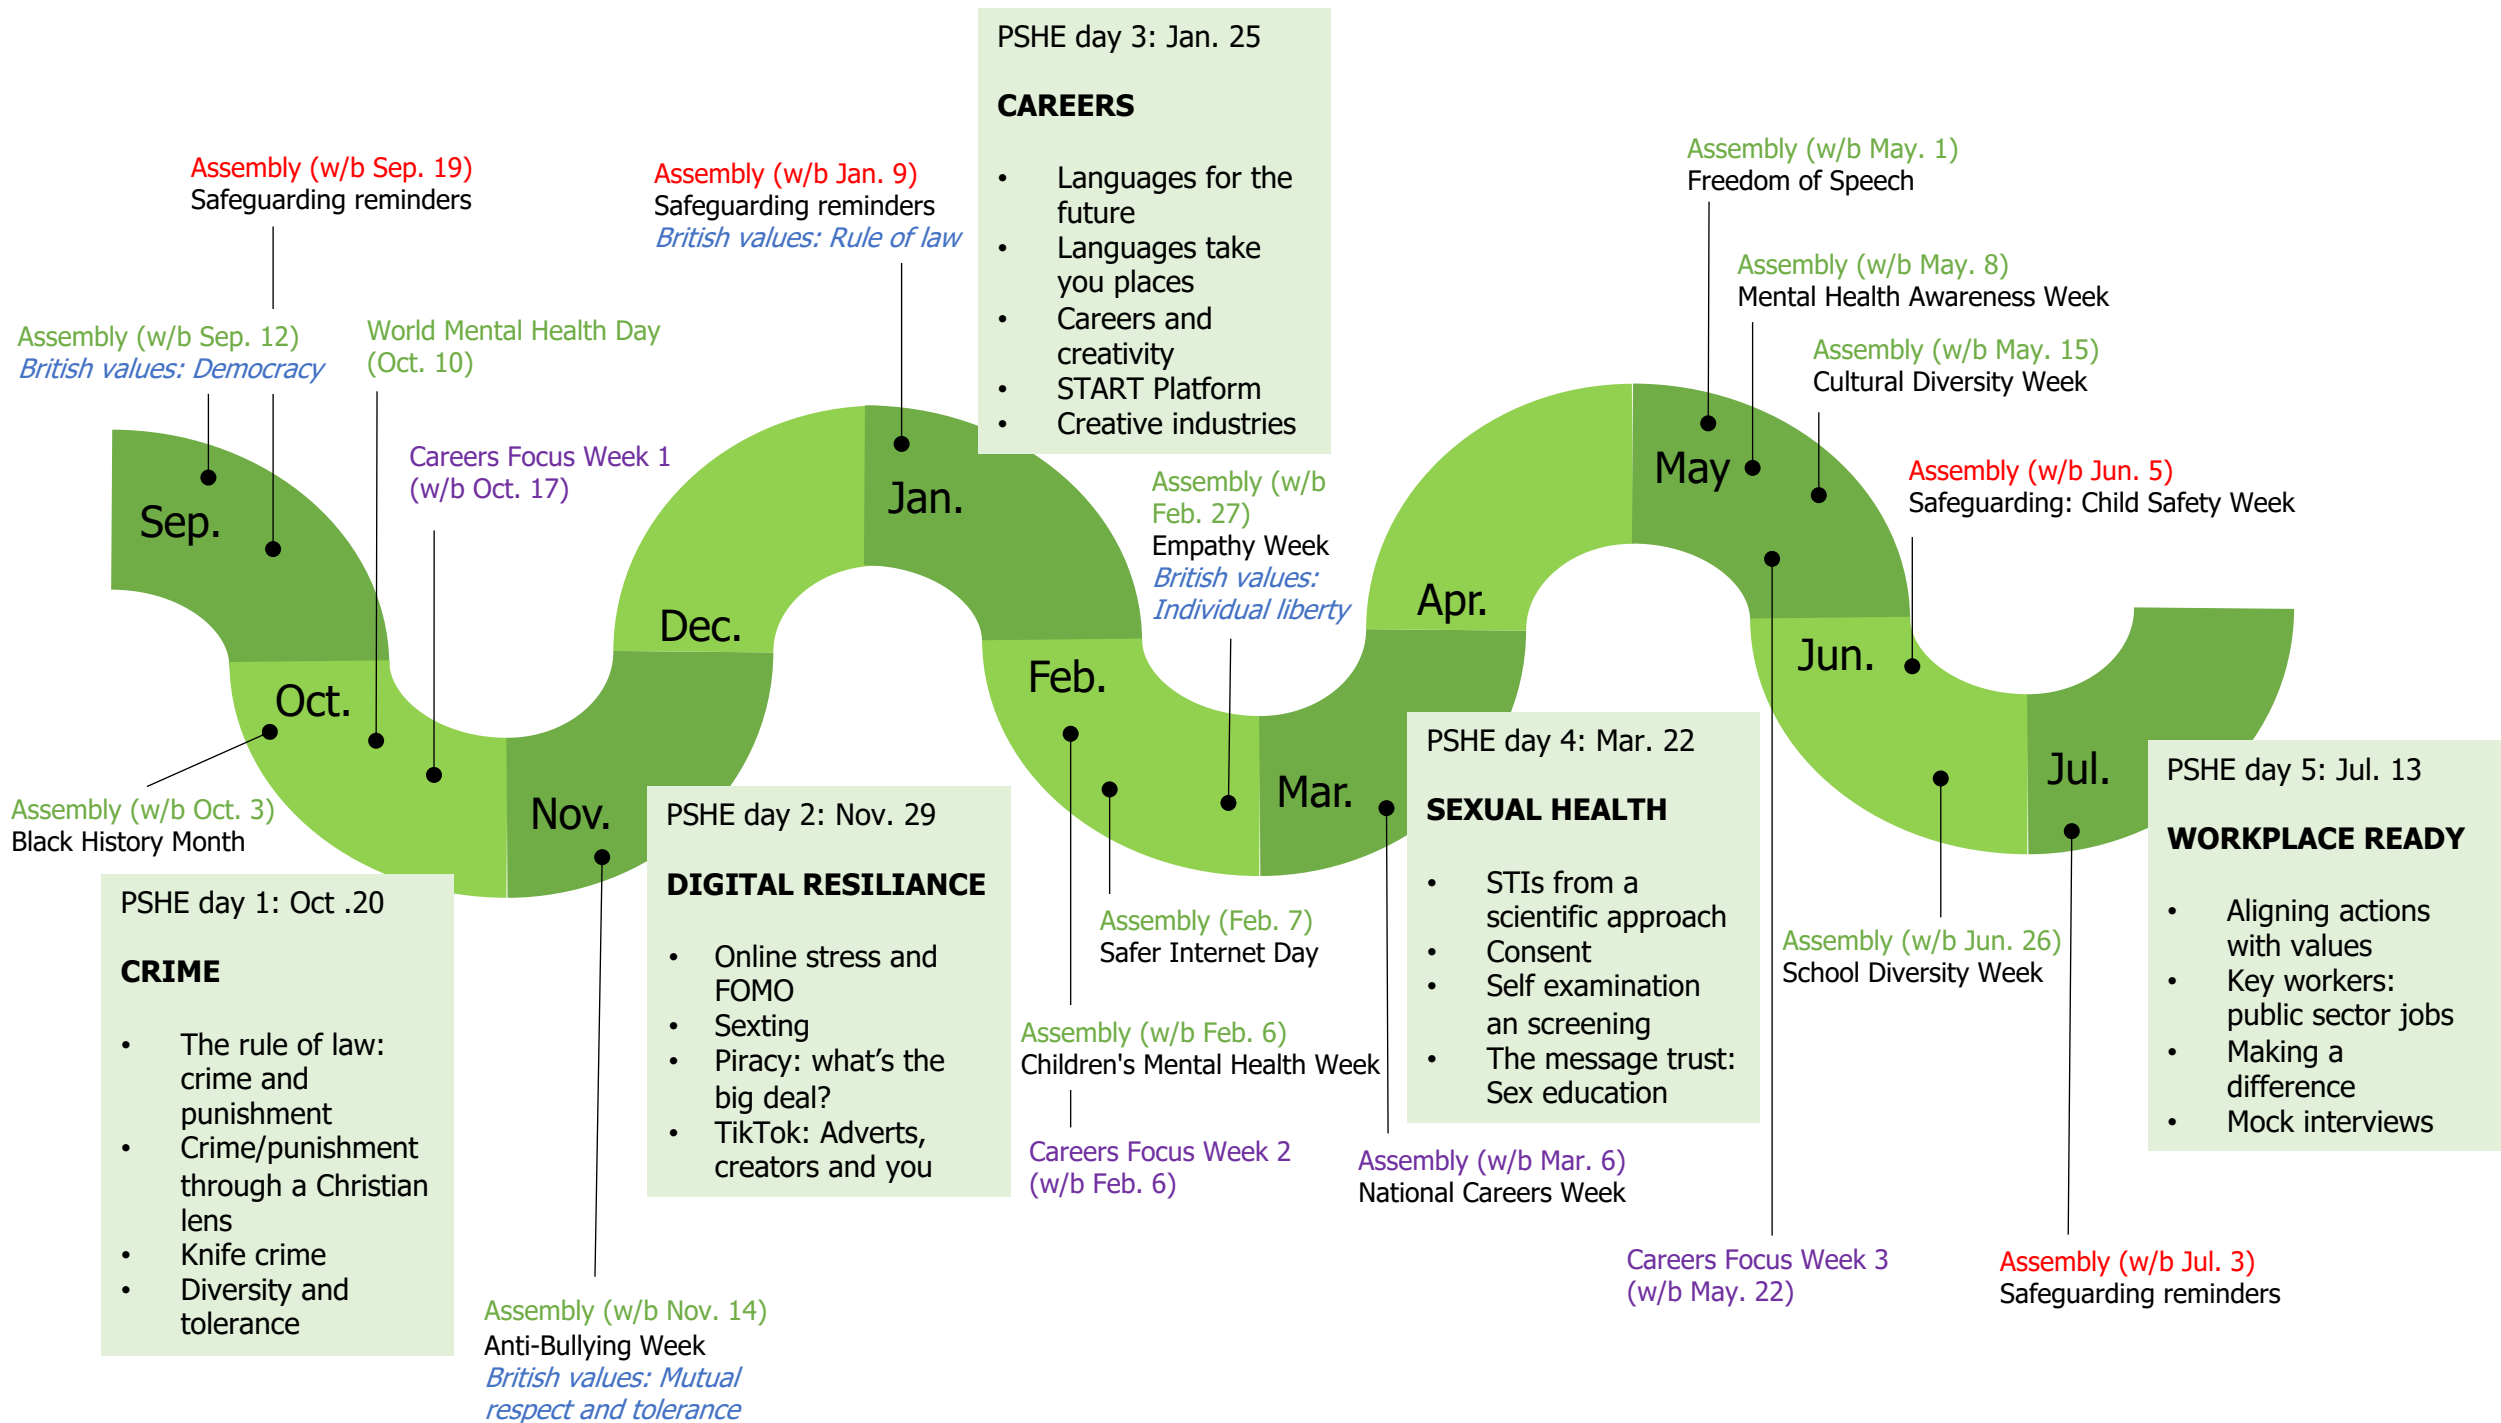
Assembly (w/b Sep. 19)
Safeguarding reminders

Assembly (w/b Sep. 12)
British values: Democracy

World Mental Health Day
(Oct. 10)

Careers Focus Week 1
(w/b Oct. 17)

Assembly (w/b Jan. 9)
Safeguarding reminders
British values: Rule of law

PSHE day 3: Jan. 25

CAREERS

• Languages for the future
• Languages take you places
• Careers and creativity
• START Platform
• Creative industries

Assembly (w/b Feb. 27)
Empathy Week
British values: Individual liberty

Assembly (w/b May. 1)
Freedom of Speech

Assembly (w/b May. 8)
Mental Health Awareness Week

Assembly (w/b May. 15)
Cultural Diversity Week

Assembly (w/b Jun. 5)
Safeguarding: Child Safety Week

Sep.
Oct.
Nov.
Dec.
Jan.
Feb.
Mar.
Apr.
May
Jun.
Jul.

Assembly (w/b Oct. 3)
Black History Month

PSHE day 1: Oct .20

CRIME

• The rule of law: crime and punishment
• Crime/punishment through a Christian lens
• Knife crime
• Diversity and tolerance

PSHE day 2: Nov. 29

DIGITAL RESILIANCE

• Online stress and FOMO
• Sexting
• Piracy: what's the big deal?
• TikTok: Adverts, creators and you

Assembly (w/b Nov. 14)
Anti-Bullying Week
British values: Mutual respect and tolerance

Assembly (Feb. 7)
Safer Internet Day

Assembly (w/b Feb. 6)
Children's Mental Health Week

Careers Focus Week 2
(w/b Feb. 6)

PSHE day 4: Mar. 22

SEXUAL HEALTH

• STIs from a scientific approach
• Consent
• Self examination an screening
• The message trust: Sex education

Assembly (w/b Mar. 6)
National Careers Week

Assembly (w/b Jun. 26)
School Diversity Week

Careers Focus Week 3
(w/b May. 22)

PSHE day 5: Jul. 13

WORKPLACE READY

• Aligning actions with values
• Key workers: public sector jobs
• Making a difference
• Mock interviews

Assembly (w/b Jul. 3)
Safeguarding reminders